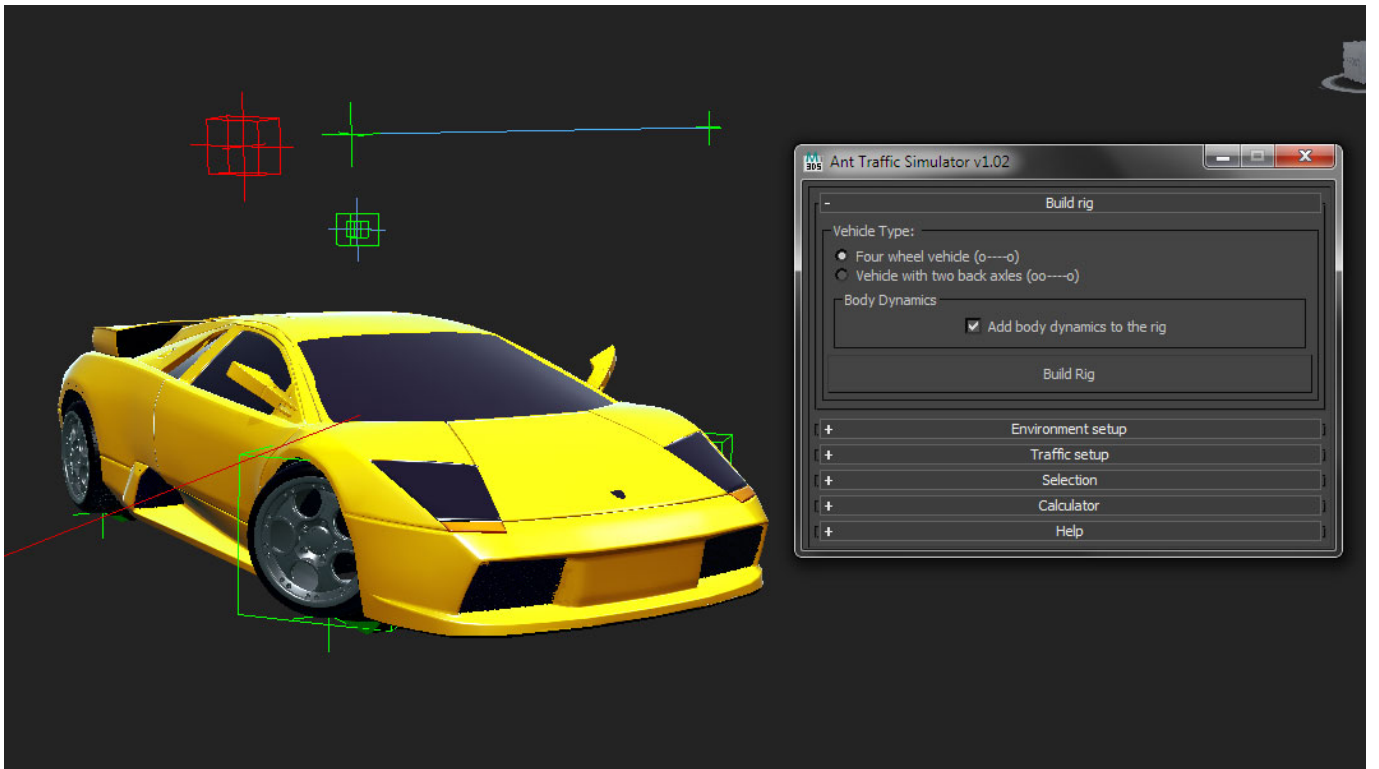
Ant Traffic Simulator v1.02

- Build rig

Vehicle Type:

Four wheel vehicle (o----o)

Vehicle with two back axles (oo----o)

Body Dynamics

Add body dynamics to the rig

Build Rig

+ Environment setup

+ Traffic setup

+ Selection

+ Calculator

+ Help